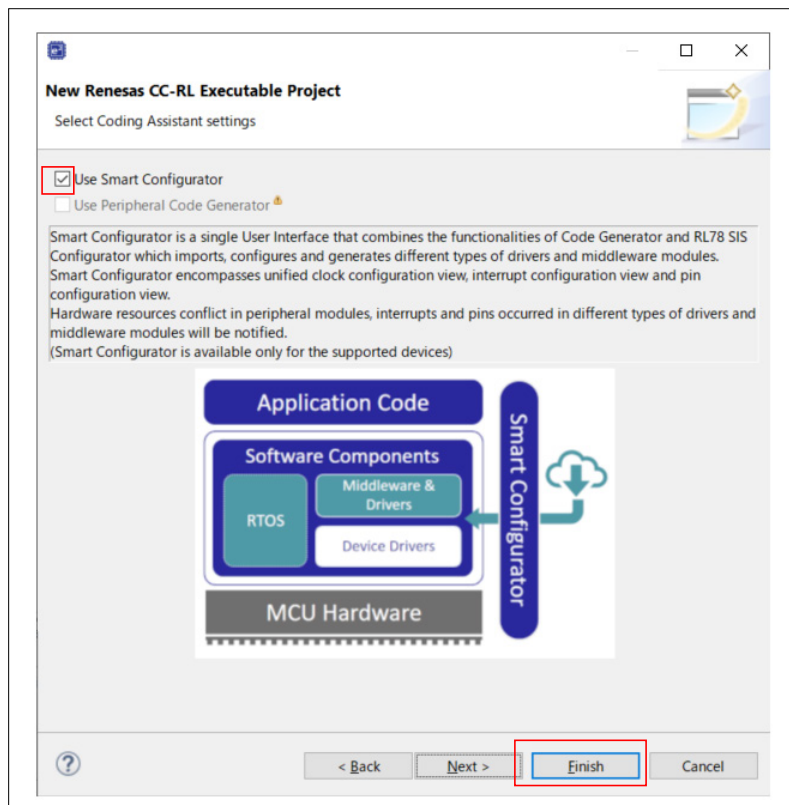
New Renesas CC-RL Executable Project

Select Coding Assistant settings

Use Smart Configurator

Use Peripheral Code Generator

Smart Configurator is a single User Interface that combines the functionalities of Code Generator and RL78 SIS Configurator which imports, configures and generates different types of drivers and middleware modules.
Smart Configurator encompasses unified clock configuration view, interrupt configuration view and pin configuration view.
Hardware resources conflict in peripheral modules, interrupts and pins occurred in different types of drivers and middleware modules will be notified.
(Smart Configurator is available only for the supported devices)

Application Code

Software Components

RTOS

Middleware & Drivers

Device Drivers

MCU Hardware

Smart Configurator

< Back

Next >

Finish

Cancel